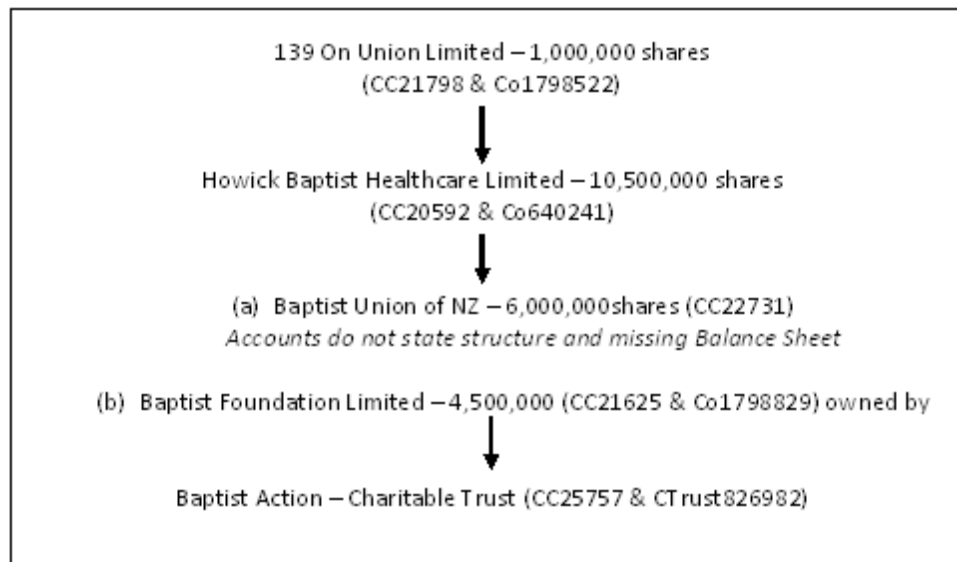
139 On Union Limited – 1,000,000 shares
(CC21798 & Co1798522)

Howick Baptist Healthcare Limited – 10,500,000 shares
(CC20592 & Co640241)

(a) Baptist Union of NZ – 6,000,000shares (CC22731)
*Accounts do not state structure and missing Balance Sheet*

(b) Baptist Foundation Limited – 4,500,000 (CC21625 & Co1798829) owned by

Baptist Action – Charitable Trust (CC25757 & CTrust826982)